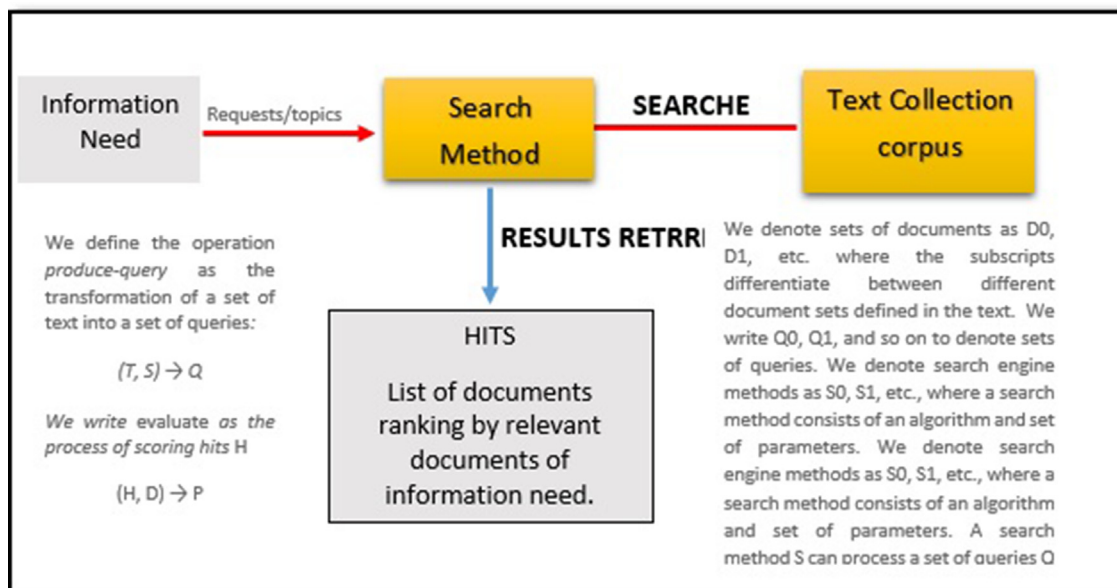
Information Need

Requests/topics

Search Method

SEARCHE

Text Collection corpus

RESULTS RETRRI

We define the operation *produce-query* as the transformation of a set of text into a set of queries:

(T, S) → Q

*We write* evaluate *as the process of scoring hits* H

(H, D) → P

HITS

List of documents ranking by relevant documents of information need.

We denote sets of documents as D0, D1, etc. where the subscripts differentiate between different document sets defined in the text. We write Q0, Q1, and so on to denote sets of queries. We denote search engine methods as S0, S1, etc., where a search method consists of an algorithm and set of parameters. We denote search engine methods as S0, S1, etc., where a search method consists of an algorithm and set of parameters. A search method S can process a set of queries Q